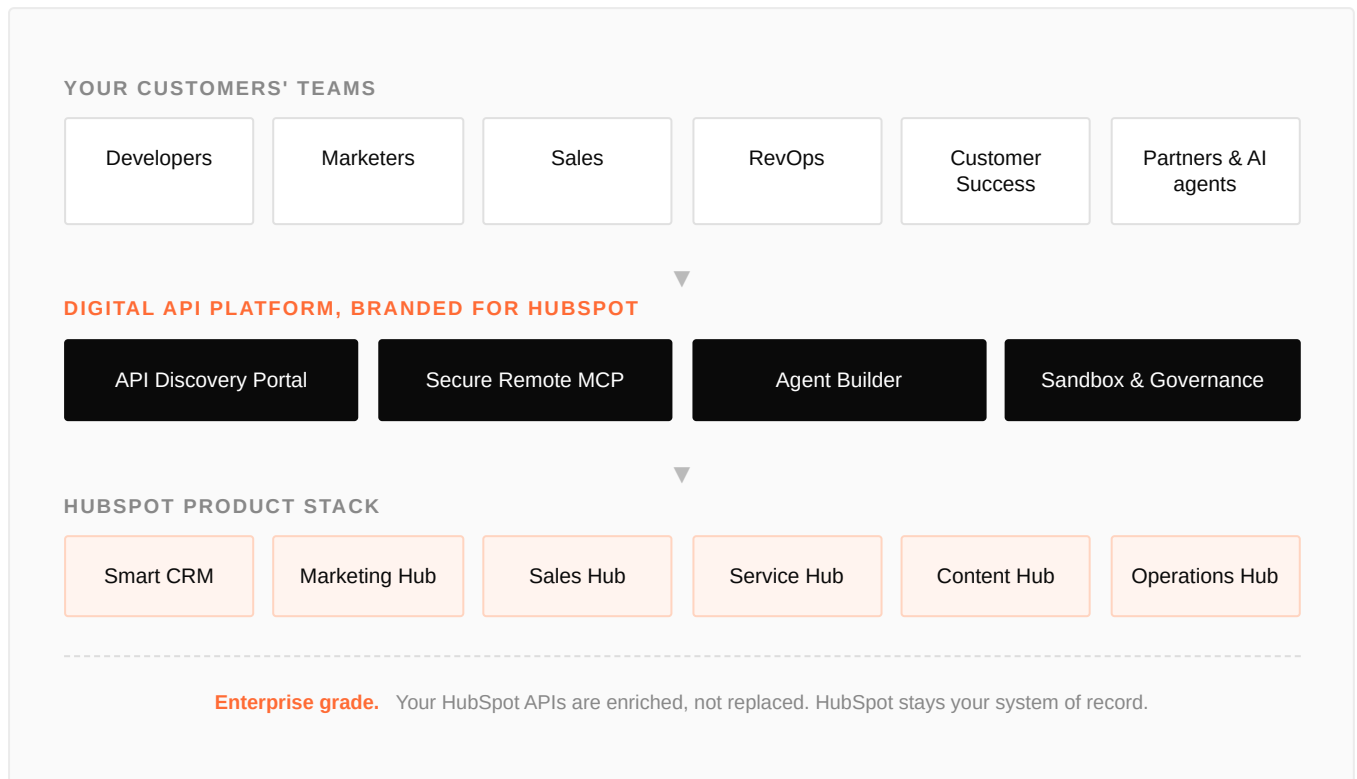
YOUR CUSTOMERS' TEAMS

| Developers | Marketers | Sales | RevOps | Customer Success | Partners & AI agents |
|---|---|---|---|---|---|

DIGITAL API PLATFORM, BRANDED FOR HUBSPOT

| API Discovery Portal | Secure Remote MCP | Agent Builder | Sandbox & Governance |
|---|---|---|---|

HUBSPOT PRODUCT STACK

| Smart CRM | Marketing Hub | Sales Hub | Service Hub | Content Hub | Operations Hub |
|---|---|---|---|---|---|

Enterprise grade. Your HubSpot APIs are enriched, not replaced. HubSpot stays your system of record.